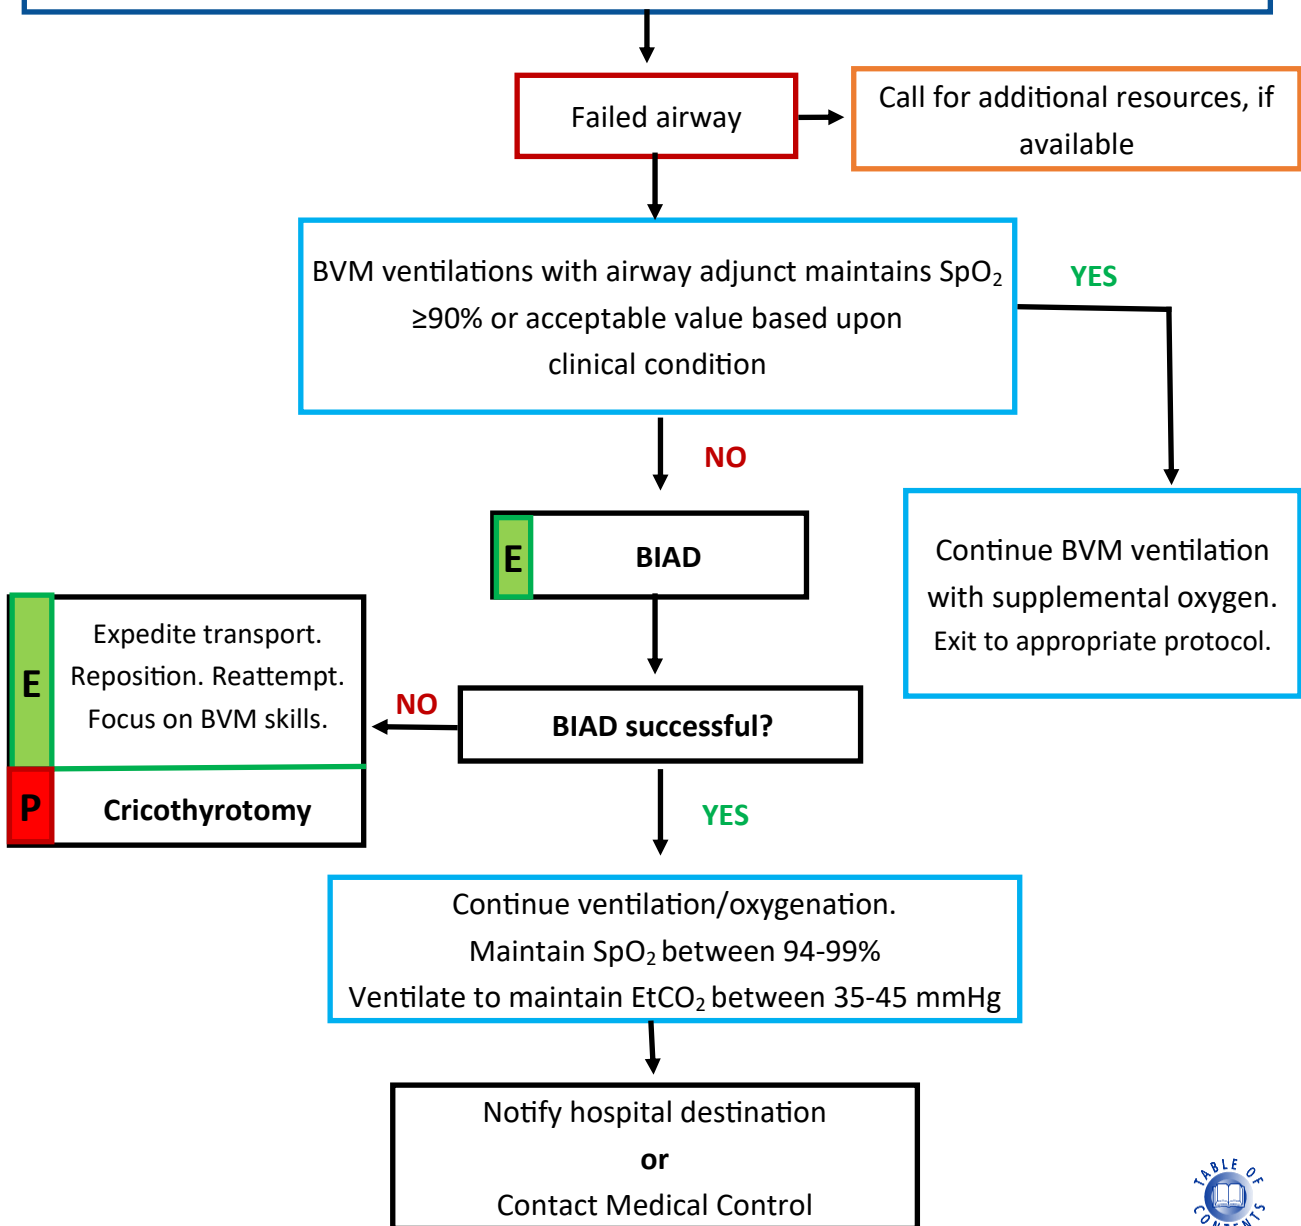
Failed airway

Call for additional resources, if available

BVM ventilations with airway adjunct maintains $SpO_2$ ≥90% or acceptable value based upon clinical condition

YES

NO

Continue BVM ventilation with supplemental oxygen. Exit to appropriate protocol.

E BIAD

E Expedite transport. Reposition. Reattempt. Focus on BVM skills.

P Cricothyrotomy

NO

BIAD successful?

YES

Continue ventilation/oxygenation. Maintain $SpO_2$ between 94-99% Ventilate to maintain $EtCO_2$ between 35-45 mmHg

Notify hospital destination
or
Contact Medical Control

TABLE OF CONTENTS